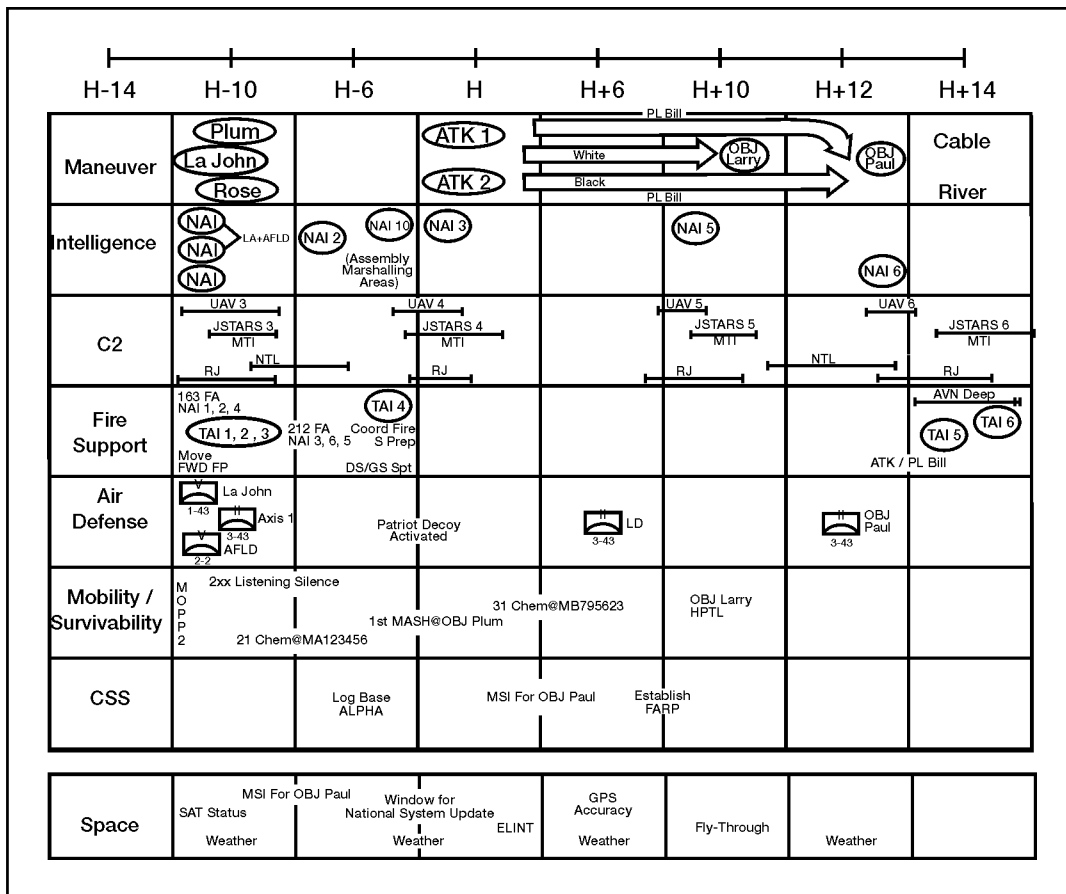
H-14 H-10 H-6 H H+6 H+10 H+12 H+14

| | | | | | | | |
|---|---|---|---|---|---|---|---|
| Maneuver | Plum<br>La John<br>Rose | | ATK 1<br>ATK 2 | PL Bill<br>White<br>Black | OBJ Larry<br>PL Bill | OBJ Paul | Cable<br>River |
| Intelligence | NAI<br>NAI LA+AFLD<br>NAI | NAI 2 NAI 10<br>(Assembly Marshalling Areas) | NAI 3 | | NAI 5 | NAI 6 | |
| C2 | UAV 3<br>JSTARS 3<br>MTI<br>RJ | NTL | UAV 4<br>JSTARS 4<br>MTI<br>RJ | | UAV 5<br>JSTARS 5<br>MTI<br>RJ | UAV 6<br>NTL | JSTARS 6<br>MTI<br>RJ |
| Fire Support | 163 FA<br>NAI 1, 2, 4<br>TAI 1, 2, 3<br>Move<br>FWD FP | 212 FA<br>NAI 3, 6, 5<br>Coord Fire<br>S Prep<br>TAI 4<br>DS/GS Spt | | | | | AVN Deep<br>TAI 5 TAI 6<br>ATK / PL Bill |
| Air Defense | La John<br>1-43<br>Axis 1<br>3-43<br>AFLD<br>2-2 | Patriot Decoy Activated | | LD<br>3-43 | | OBJ Paul<br>3-43 | |
| Mobility / Survivability | M O P P 2<br>2xx Listening Silence<br>21 Chem@MA123456 | 1st MASH@OBJ Plum | | 31 Chem@MB795623 | OBJ Larry HPTL | | |
| CSS | | Log Base ALPHA | MSI For OBJ Paul | | Establish FARP | | |

| | | | | | | |
|---|---|---|---|---|---|---|
| Space | SAT Status<br>Weather | MSI For OBJ Paul<br>Window for National System Update<br>Weather<br>ELINT | GPS Accuracy<br>Weather | Fly-Through | Weather | |